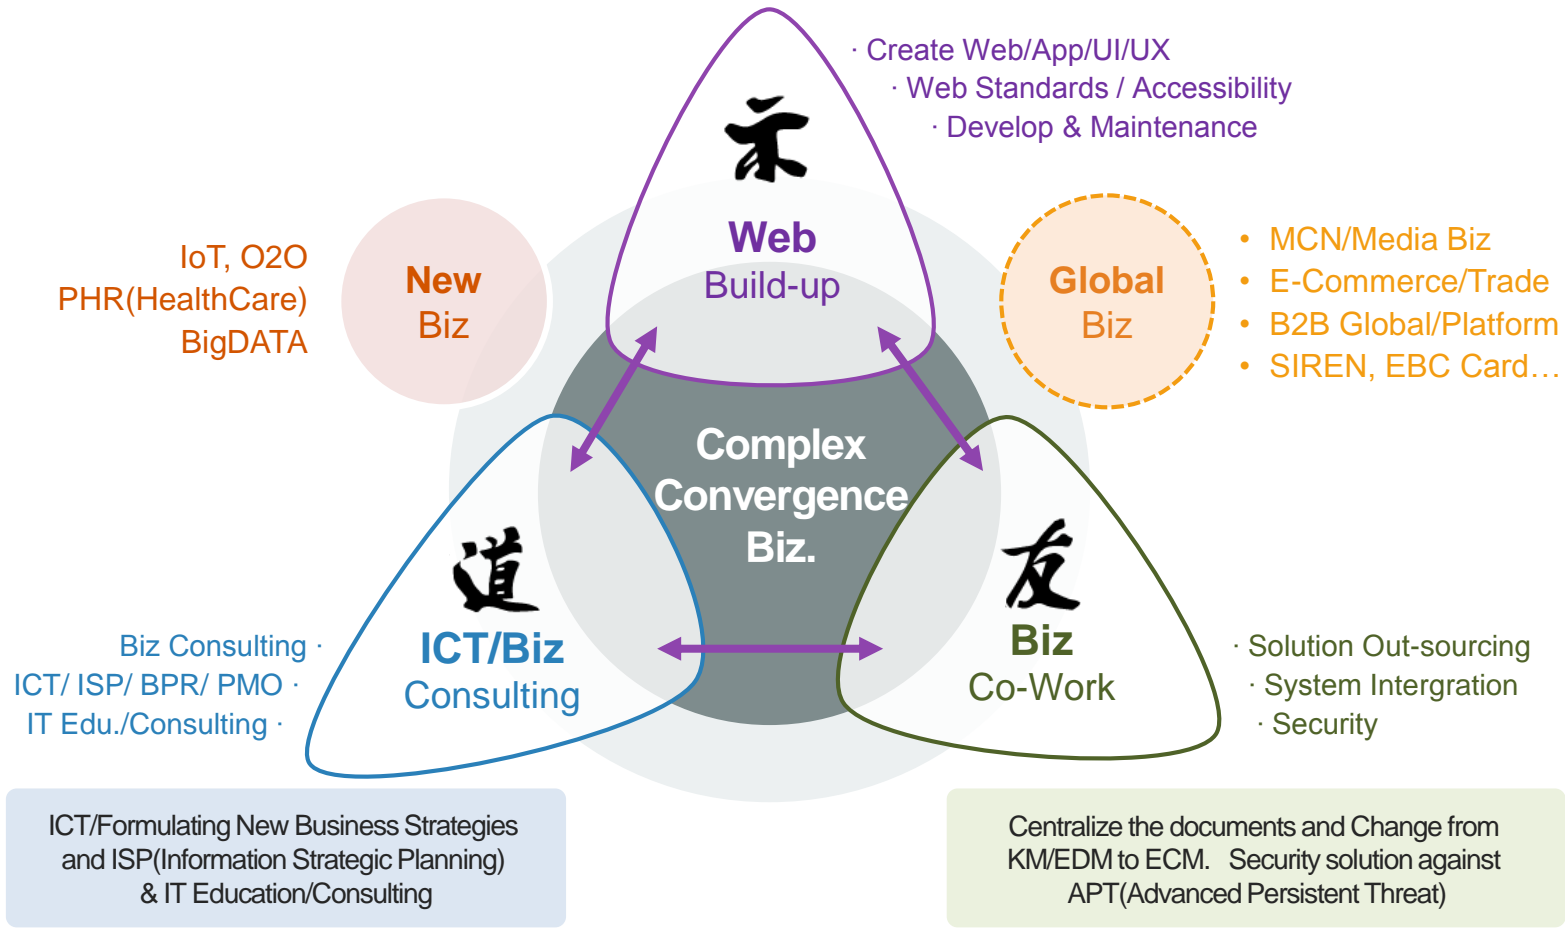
· Create Web/App/UI/UX
· Web Standards / Accessibility
· Develop & Maintenance

示
Web
Build-up

IoT, O2O
PHR(HealthCare)
BigDATA

New
Biz

Global
Biz

• MCN/Media Biz
• E-Commerce/Trade
• B2B Global/Platform
• SIREN, EBC Card…

Complex
Convergence
Biz.

道
ICT/Biz
Consulting

Biz Consulting ·
ICT/ ISP/ BPR/ PMO ·
IT Edu./Consulting ·

友
Biz
Co-Work

· Solution Out-sourcing
· System Intergration
· Security

ICT/Formulating New Business Strategies and ISP(Information Strategic Planning) & IT Education/Consulting

Centralize the documents and Change from KM/EDM to ECM. Security solution against APT(Advanced Persistent Threat)